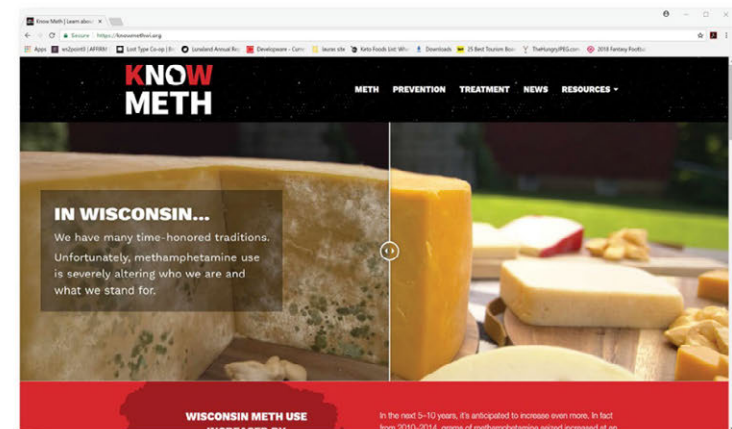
Know Meth | Learn abou ×

Secure | https://knowmethwi.org

Apps | wi2point0 | AFFIRM | Loot Type Co-op | Bo | Loveland Annual Re | Developware - Curre | lauras site | Keto Foods List: Wha | Downloads | 25 Best Tourism Boa | TheHungryJPEG.com | 2018 Fantasy Footbal

KNOW METH

METH PREVENTION TREATMENT NEWS RESOURCES

IN WISCONSIN...

We have many time-honored traditions.

Unfortunately, methamphetamine use is severely altering who we are and what we stand for.

WISCONSIN METH USE

In the next 5–10 years, it's anticipated to increase even more. In fact from 2010–2014, grams of methamphetamine seized increased at an